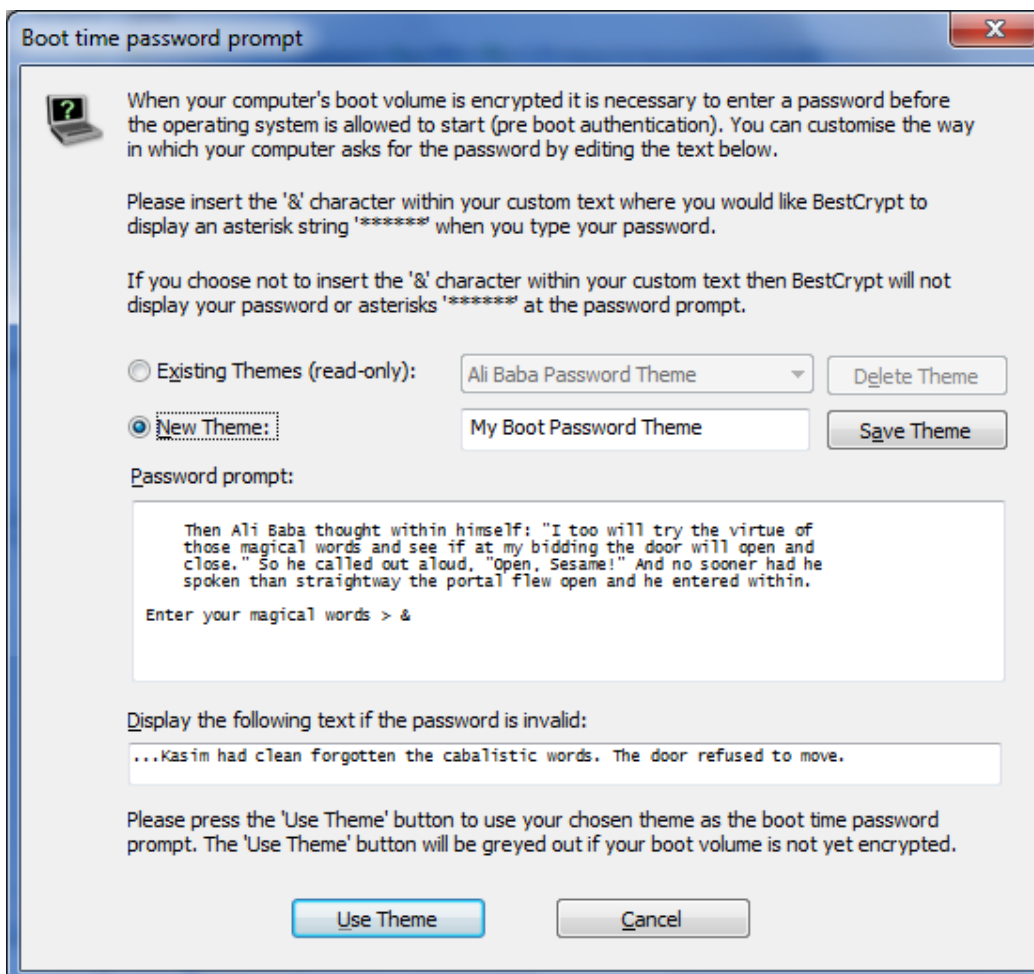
Boot time password prompt

X

When your computer's boot volume is encrypted it is necessary to enter a password before the operating system is allowed to start (pre boot authentication). You can customise the way in which your computer asks for the password by editing the text below.

Please insert the '&' character within your custom text where you would like BestCrypt to display an asterisk string '******' when you type your password.

If you choose not to insert the '&' character within your custom text then BestCrypt will not display your password or asterisks '******' at the password prompt.

Existing Themes (read-only):

Ali Baba Password Theme

Delete Theme

New Theme:

My Boot Password Theme

Save Theme

Password prompt:

Then Ali Baba thought within himself: "I too will try the virtue of those magical words and see if at my bidding the door will open and close." So he called out aloud, "Open, Sesame!" And no sooner had he spoken than straightway the portal flew open and he entered within.

Enter your magical words > &

Display the following text if the password is invalid:

...Kasim had clean forgotten the cabalistic words. The door refused to move.

Please press the 'Use Theme' button to use your chosen theme as the boot time password prompt. The 'Use Theme' button will be greyed out if your boot volume is not yet encrypted.

Use Theme

Cancel